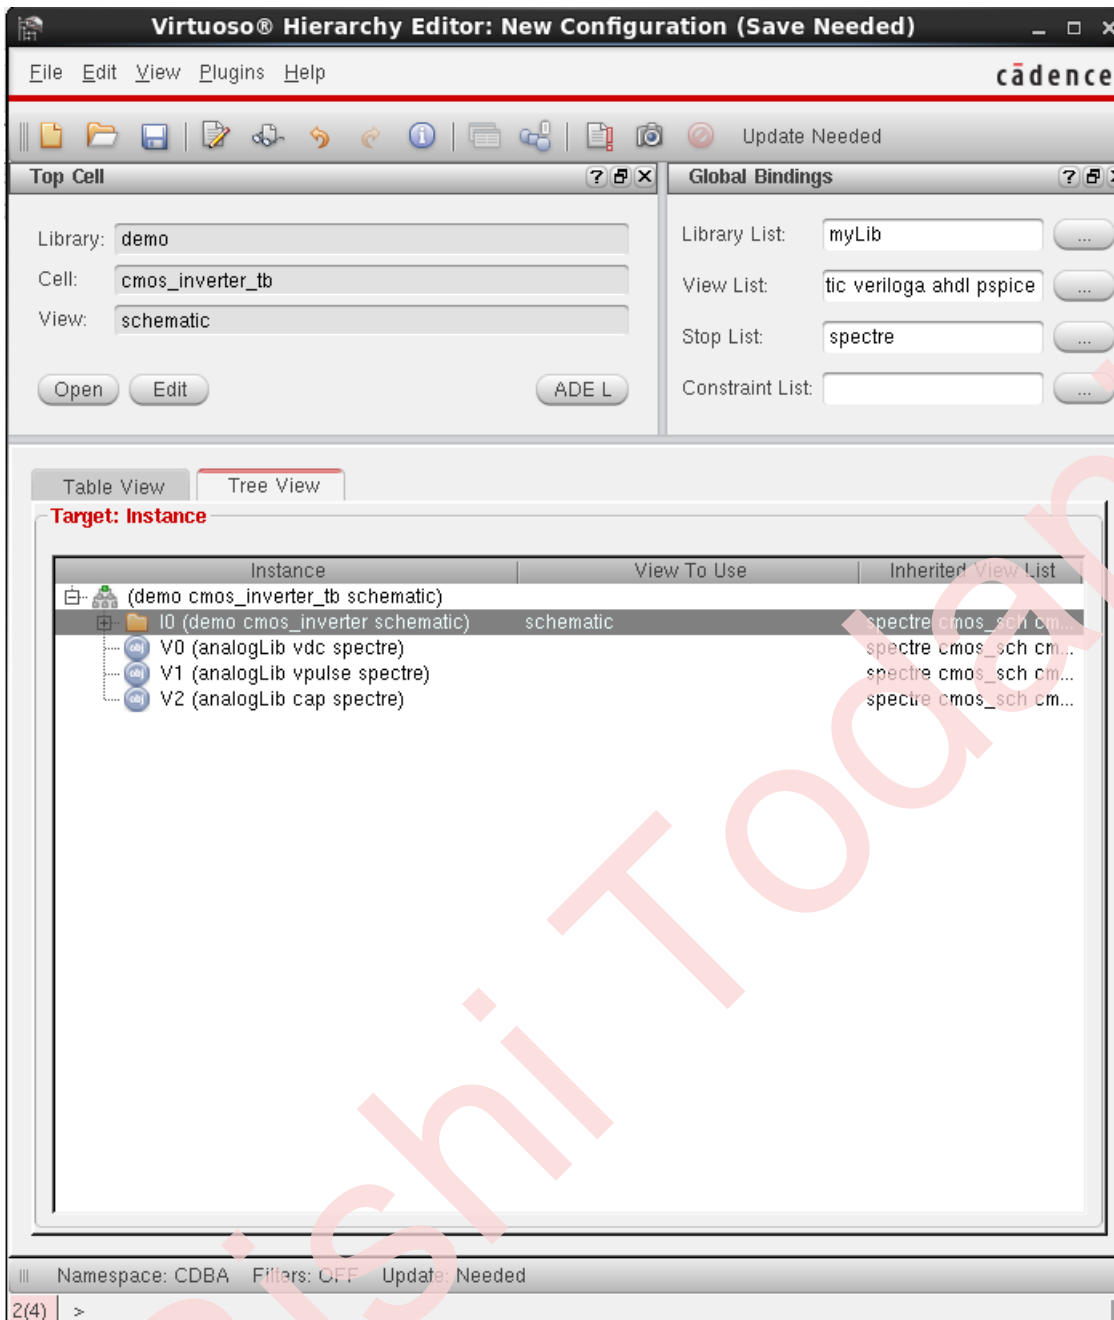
Virtuoso® Hierarchy Editor: New Configuration (Save Needed)

File Edit View Plugins Help

cādence

Update Needed

Top Cell

Library: demo

Cell: cmos_inverter_tb

View: schematic

Open Edit ADE L

Global Bindings

Library List: myLib

View List: tic veriloga ahdl pspice

Stop List: spectre

Constraint List:

Table View Tree View

Target: Instance

| Instance | View To Use | Inherited View List |
|---|---|---|
| (demo cmos_inverter_tb schematic) | | |
| I0 (demo cmos_inverter schematic) | schematic | spectre cmos_sch cm... |
| V0 (analogLib vdc spectre) | | spectre cmos_sch cm... |
| V1 (analogLib vpulse spectre) | | spectre cmos_sch cm... |
| V2 (analogLib cap spectre) | | spectre cmos_sch cm... |

Rishi Todan

Namespace: CDBA Filters: OFF Update Needed

2(4) >